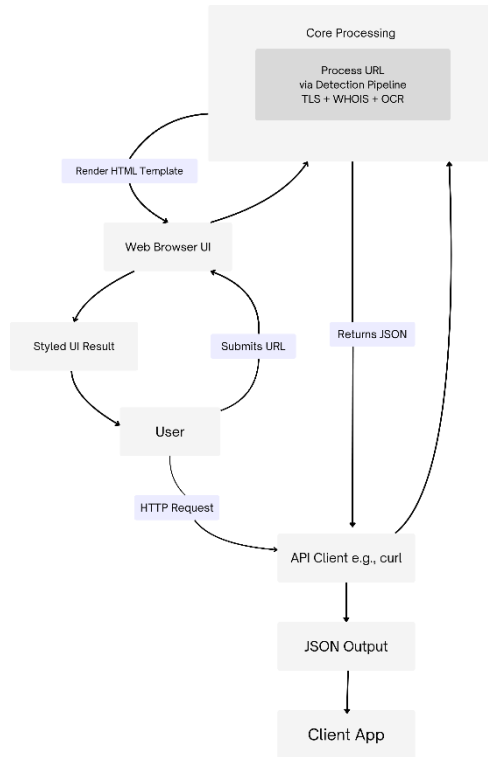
Core Processing

Process URL
via Detection Pipeline
TLS + WHOIS + OCR

Render HTML Template

Web Browser UI

Styled UI Result

Submits URL

Returns JSON

User

HTTP Request

API Client e.g., curl

JSON Output

Client App